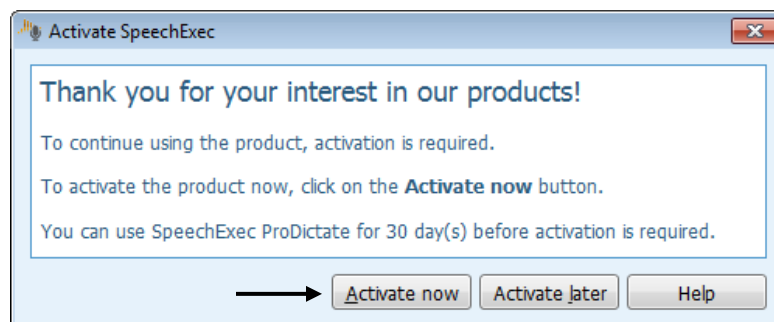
Activate SpeechExec

Thank you for your interest in our products!

To continue using the product, activation is required.

To activate the product now, click on the **Activate now** button.

You can use SpeechExec ProDictate for 30 day(s) before activation is required.

Activate now | Activate later | Help